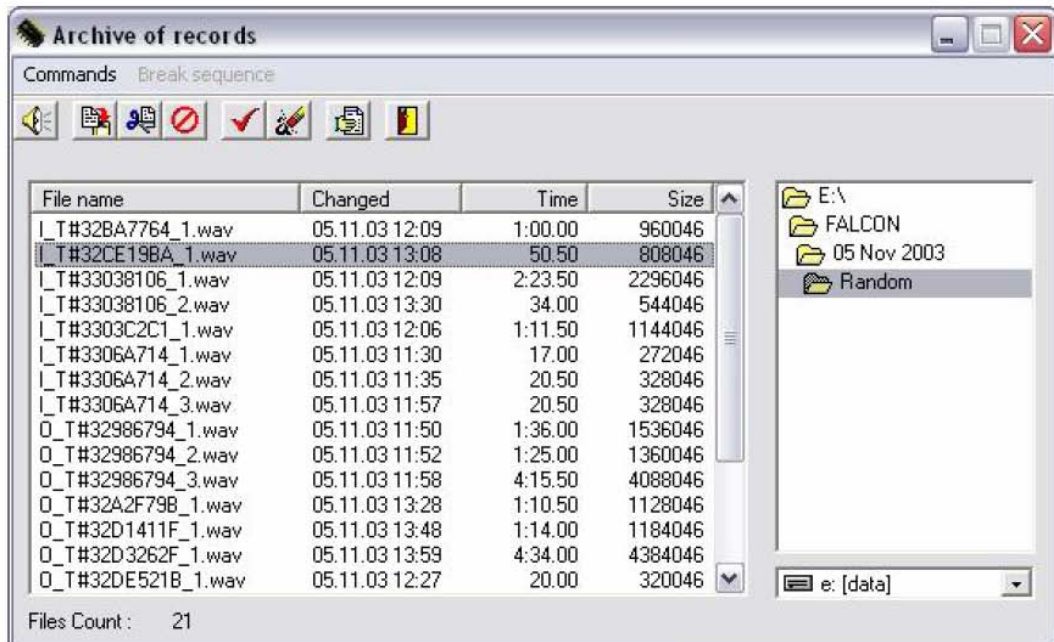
Archive of records

Commands Break sequence

| File name | Changed | Time | Size |
|---|---|---|---|
| I_T#32BA7764_1.wav | 05.11.03 12:09 | 1:00.00 | 960046 |
| I_T#32CE19BA_1.wav | 05.11.03 13:08 | 50.50 | 808046 |
| I_T#33038106_1.wav | 05.11.03 12:09 | 2:23.50 | 2296046 |
| I_T#33038106_2.wav | 05.11.03 13:30 | 34.00 | 544046 |
| I_T#3303C2C1_1.wav | 05.11.03 12:06 | 1:11.50 | 1144046 |
| I_T#3306A714_1.wav | 05.11.03 11:30 | 17.00 | 272046 |
| I_T#3306A714_2.wav | 05.11.03 11:35 | 20.50 | 328046 |
| I_T#3306A714_3.wav | 05.11.03 11:57 | 20.50 | 328046 |
| O_T#32986794_1.wav | 05.11.03 11:50 | 1:36.00 | 1536046 |
| O_T#32986794_2.wav | 05.11.03 11:52 | 1:25.00 | 1360046 |
| O_T#32986794_3.wav | 05.11.03 11:58 | 4:15.50 | 4088046 |
| O_T#32A2F79B_1.wav | 05.11.03 13:28 | 1:10.50 | 1128046 |
| O_T#32D1411F_1.wav | 05.11.03 13:48 | 1:14.00 | 1184046 |
| O_T#32D3262F_1.wav | 05.11.03 13:59 | 4:34.00 | 4384046 |
| O_T#32DE521B_1.wav | 05.11.03 12:27 | 20.00 | 320046 |

E:\
FALCON
05 Nov 2003
Random

e: [data]

Files Count : 21